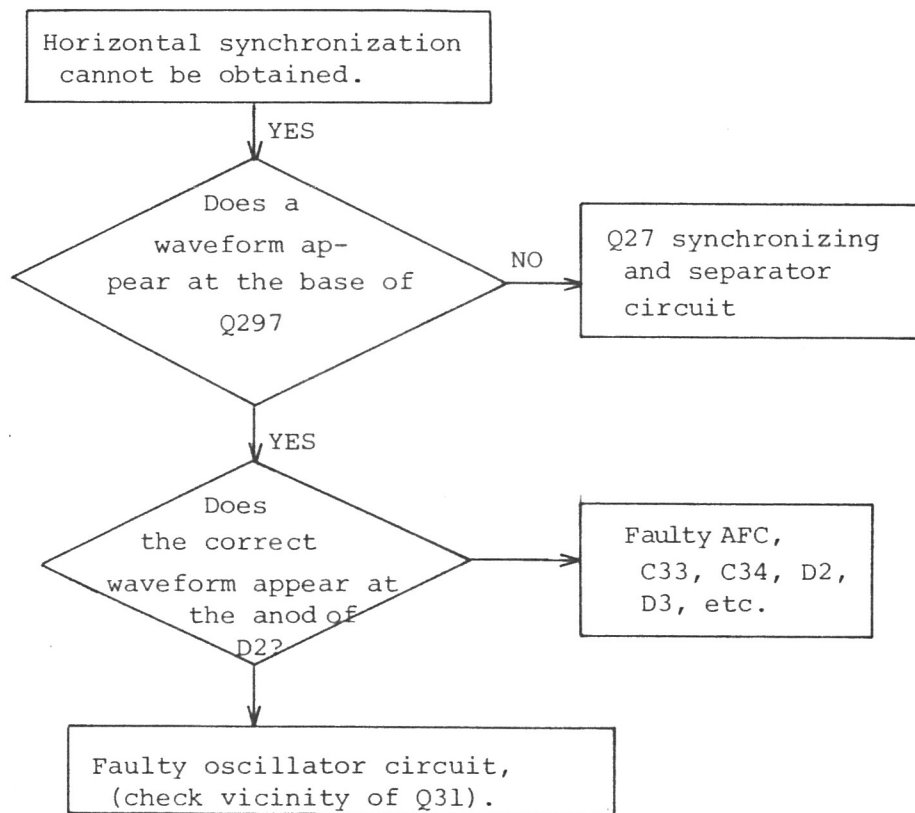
Horizontal synchronization cannot be obtained.

YES

Does a waveform appear at the base of Q297

NO

Q27 synchronizing and separator circuit

YES

Does the correct waveform appear at the anod of D2?

Faulty AFC, C33, C34, D2, D3, etc.

Faulty oscillator circuit, (check vicinity of Q31).